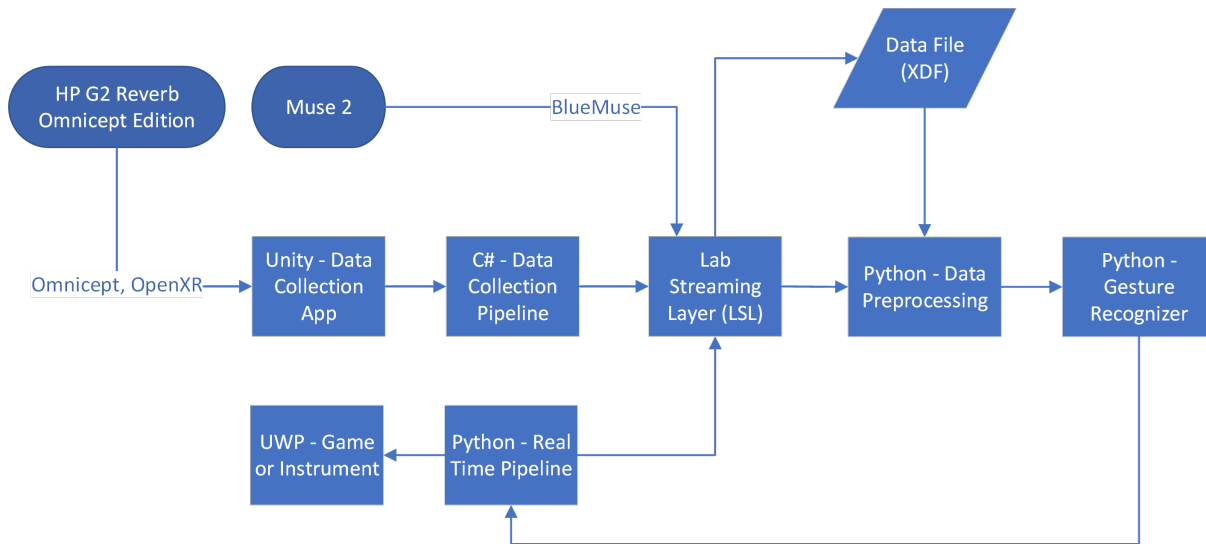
HP G2 Reverb Omnicept Edition

Muse 2

BlueMuse

Data File (XDF)

Omnicept, OpenXR

Unity - Data Collection App

C# - Data Collection Pipeline

Lab Streaming Layer (LSL)

Python - Data Preprocessing

Python - Gesture Recognizer

UWP - Game or Instrument

Python - Real Time Pipeline